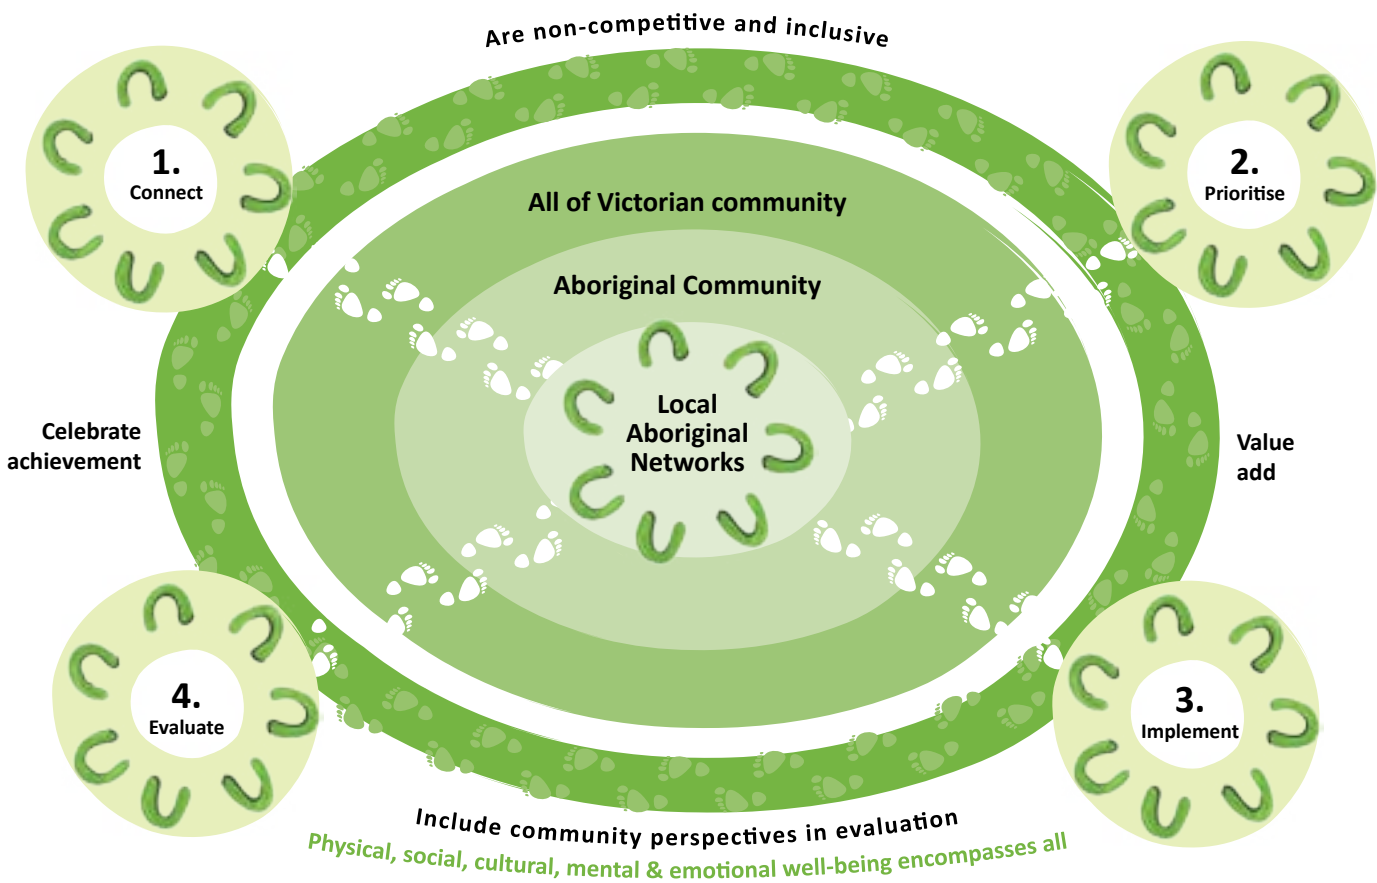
Are non-competitive and inclusive

1.
Connect

2.
Prioritise

All of Victorian community

Aboriginal Community

Local Aboriginal Networks

Celebrate achievement

Value add

4.
Evaluate

3.
Implement

Include community perspectives in evaluation

Physical, social, cultural, mental & emotional well-being encompasses all